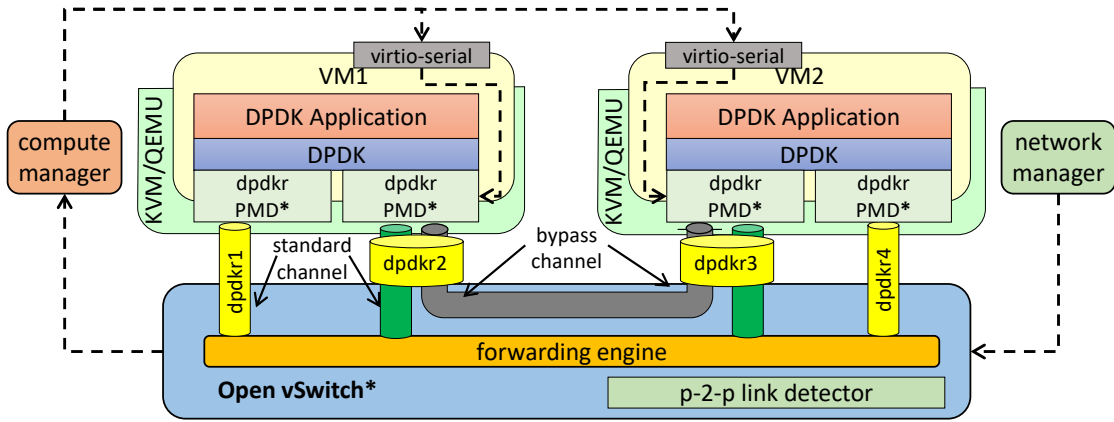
virtio-serial
VM1
KVM/QEMU
DPDK Application
DPDK
dpdkr
PMD*
dpdkr
PMD*

virtio-serial
VM2
KVM/QEMU
DPDK Application
DPDK
dpdkr
PMD*
dpdkr
PMD*

compute manager

network manager

standard channel

bypass channel

dpdkr1
dpdkr2
dpdkr3
dpdkr4

forwarding engine

Open vSwitch*

p-2-p link detector